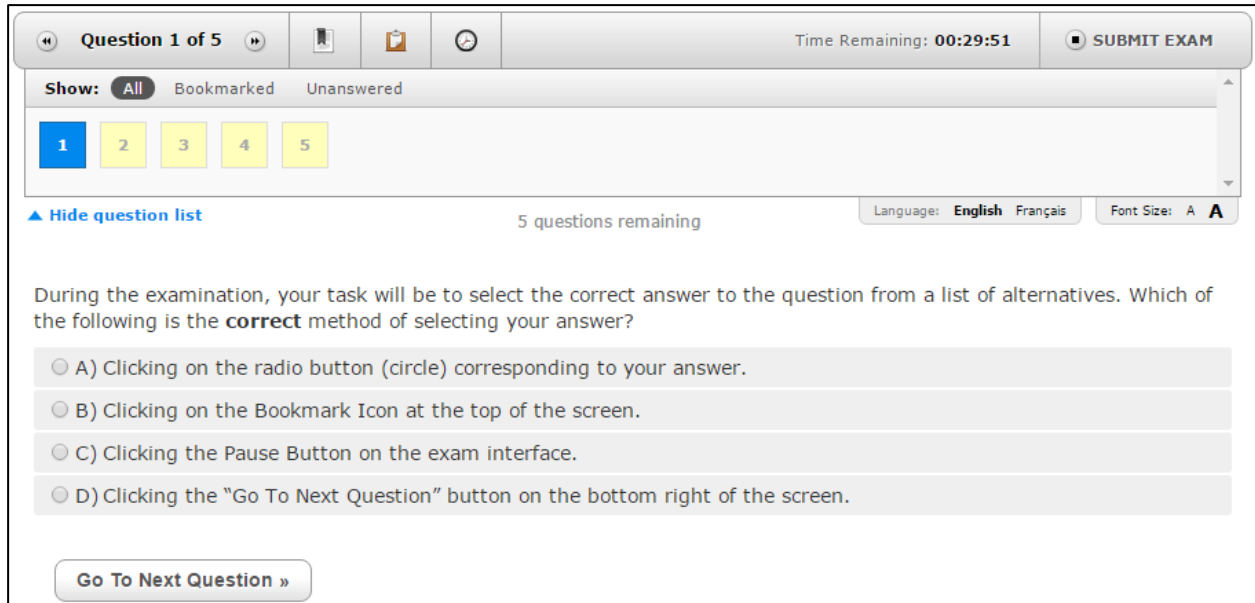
Question 1 of 5

Time Remaining: 00:29:51

SUBMIT EXAM

Show: All Bookmarked Unanswered

1 2 3 4 5

▲ Hide question list

5 questions remaining

Language: English Français

Font Size: A A

During the examination, your task will be to select the correct answer to the question from a list of alternatives. Which of the following is the **correct** method of selecting your answer?

A) Clicking on the radio button (circle) corresponding to your answer.

B) Clicking on the Bookmark Icon at the top of the screen.

C) Clicking the Pause Button on the exam interface.

D) Clicking the "Go To Next Question" button on the bottom right of the screen.

Go To Next Question »